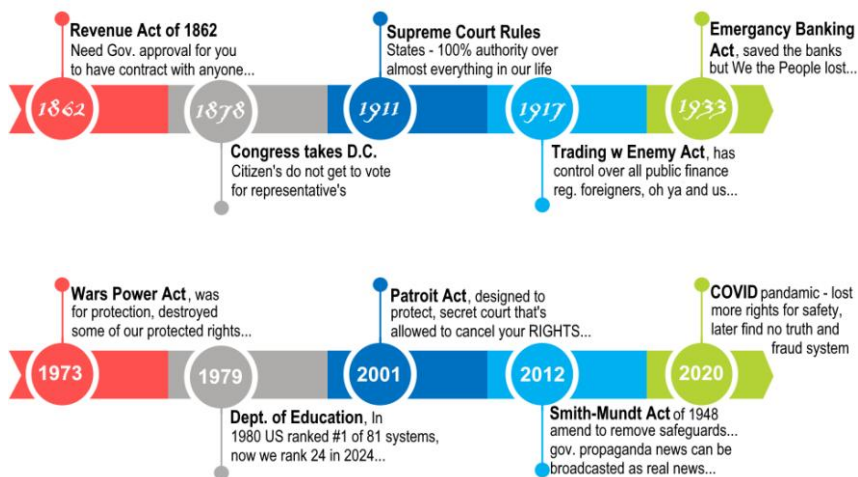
Revenue Act of 1862
Need Gov. approval for you to have contract with anyone...

1862

1878

Congress takes D.C.
Citizen's do not get to vote for representative's

Supreme Court Rules
States - 100% authority over almost everything in our life

1911

1917

Trading w Enemy Act, has control over all public finance reg. foreigners, oh ya and us...

Emergancy Banking Act, saved the banks but We the People lost...

1933

Wars Power Act, was for protection, destroyed some of our protected rights...

1973

1979

Dept. of Education, In 1980 US ranked #1 of 81 systems, now we rank 24 in 2024...

Patroit Act, designed to protect, secret court that's allowed to cancel your RIGHTS...

2001

2012

Smith-Mundt Act of 1948 amend to remove safeguards... gov. propaganda news can be broadcasted as real news...

COVID pandamic - lost more rights for safety, later find no truth and fraud system

2020